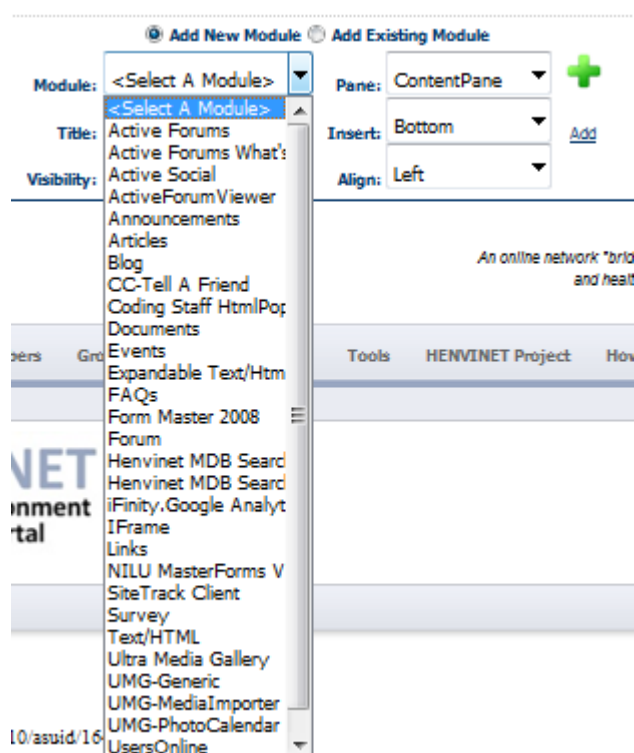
Add New Module  Add Existing Module

Module: <Select A Module>

Pane: ContentPane

Title:

Insert: Bottom

Add

Visibility:

Align: Left

<Select A Module>
Active Forums
Active Forums What's
Active Social
ActiveForumViewer
Announcements
Articles
Blog
CC-Tell A Friend
Coding Staff HtmlPop
Documents
Events
Expandable Text/Htm
FAQs
Form Master 2008
Forum
Henvinet MDB Searc
Henvinet MDB Searc
iFinity.Google Analyt
IFrame
Links
NILU MasterForms V
SiteTrack Client
Survey
Text/HTML
Ultra Media Gallery
UMG-Generic
UMG-MediaImporter
UMG-PhotoCalendar
UsersOnline

An online network "brid
and healt

bers Gro Tools HENVINET Project How

NET
onment
rtal

10/asuid/16